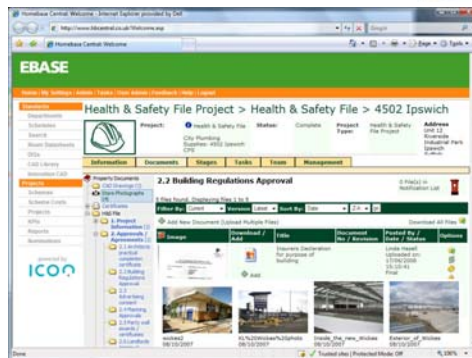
Homebase Central: Welcome - Internet Explorer provided by Dell

http://www.hbcentral.co.uk/Welcome.asp

Homebase Central: Welcome

Page Tools

EBASE

Home | My Settings | Admin | Tasks | User Admin | Feedback | Help | Logout

Standards
Departments
Schedules
Search
Room Datasheets
SIGs
CAD Library
Innovation Cell
Projects
Schemes
Scheme Costs
Projects
KPIs
Reports
Annotations

powered by
ICON

Health & Safety File Project > Health & Safety File > 4502 Ipswich

Project: Health & Safety File
City Plumbing Supplies- 4502 Ipswich CPS
Status: Complete
Project Type: Health & Safety File Project
Address Unit 12 Riverside Industrial Park Ipswich

Information | Documents | Stages | Tasks | Team | Management

Property Documents
CAD Drawings
Store Photographs
Certificates
H&S File
1. Project Information
2. Approvals / Agreements
2.1 Architects practical completion certificate
2.2 Building Regulations Approval
2.3 Advertising consent
2.4 Planning Approvals
2.5 Party wall awards / certificates
2.6 Landlords

2.2 Building Regulations Approval

5 files found. Displaying files 1 to 5

Filter By: Latest | Version: Latest | Sort By: Date

Add New Document (Upload Multiple Files)

Download All Files

| Image | Download / Add | Title | Document No / Revision | Posted By / Date / Status | Options |
|---|---|---|---|---|---|
| | Add | Insurers Declaration for purpose of building | | Linda Hazell Uploaded on: 17/09/2008 15:10:41 Final | |

wickes2 08/10/2007
01%20Wickes%20Photo 08/10/2007
Inside_the_new_Wickes 08/10/2007
Exterior_of_Wickes 08/10/2007

Done | Trusted sites | Protected Mode: Off | 100%